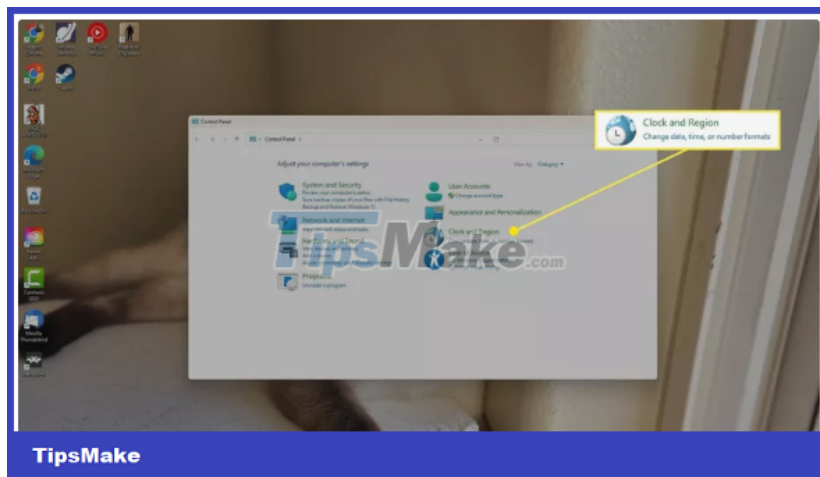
Clock and Region
Change date, time, or number formats

Control Panel

Control Panel

Adjust your computer's settings

View by: Category

System and Security
Review your computer's status
Save backup copies of your files with File History
Backup and Restore (Windows 7)

Network and Internet
View network status and tasks

Hardware and Sound

Programs
Uninstall a program

User Accounts
Change account type

Appearance and Personalization

Clock and Region

TipsMake.com

TipsMake